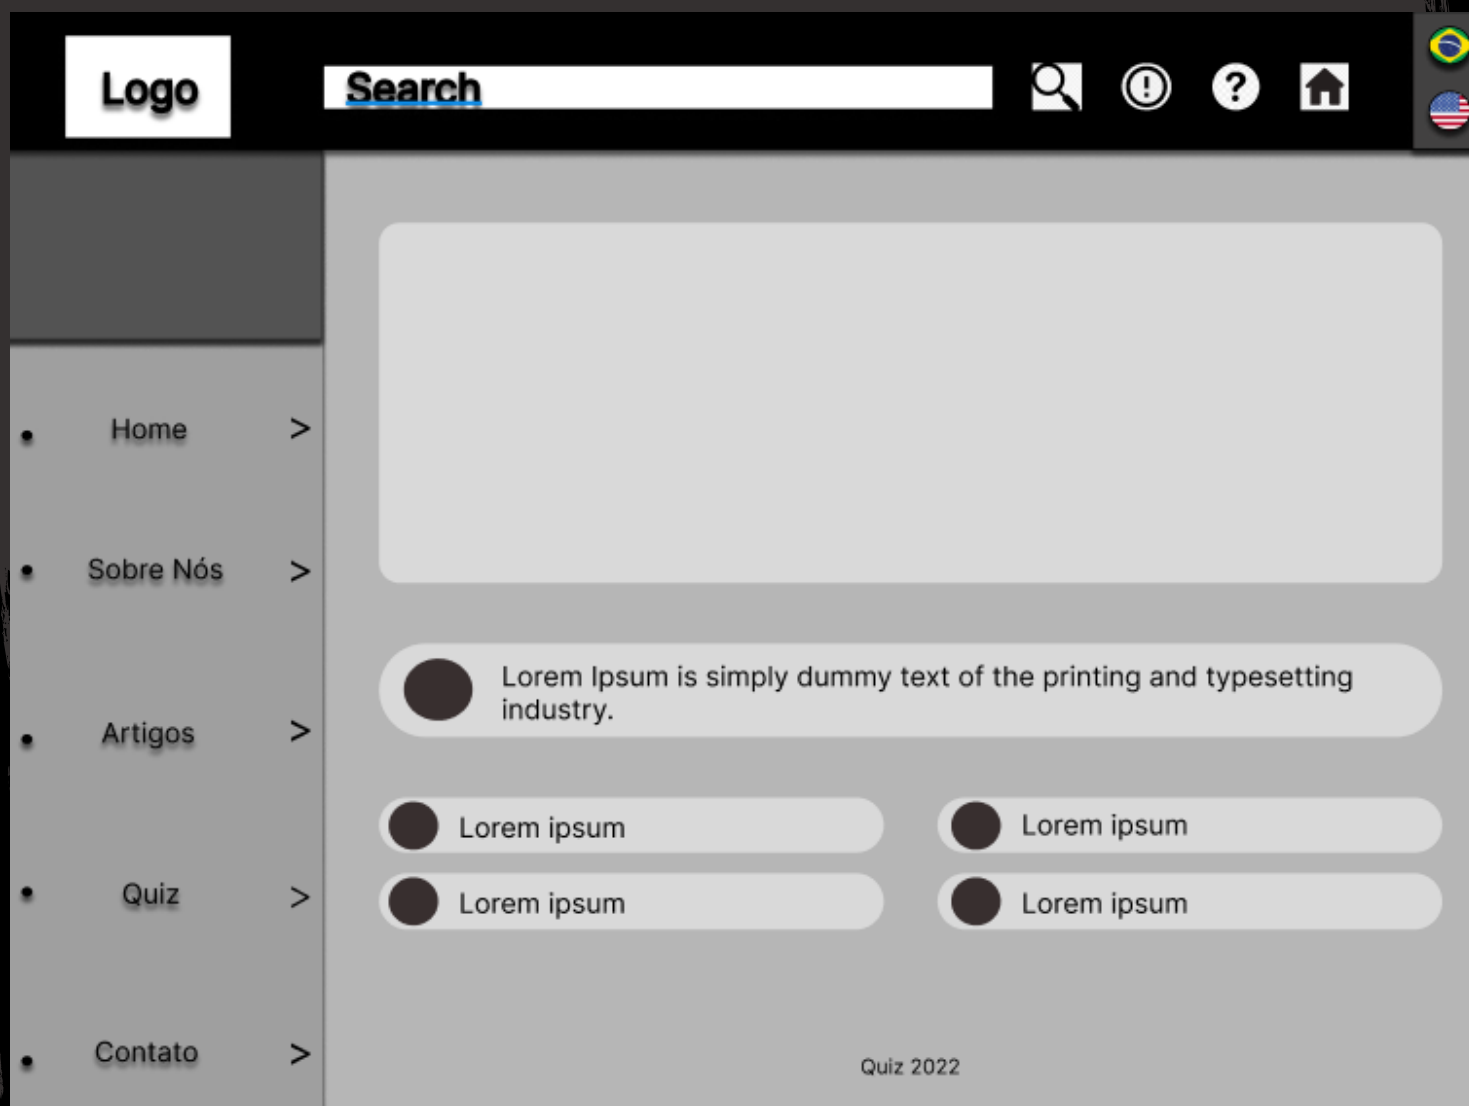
Logo

Search

- Home >
- Sobre Nós >
- Artigos >
- Quiz >
- Contato >

Lorem Ipsum is simply dummy text of the printing and typesetting industry.

Lorem ipsum

Lorem ipsum

Lorem ipsum

Lorem ipsum

Quiz 2022